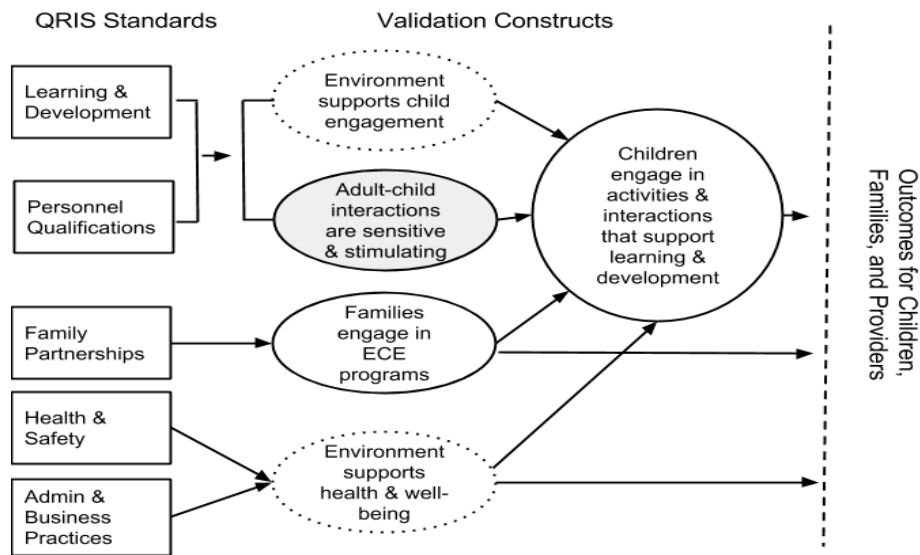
QRIS Standards

Validation Constructs

Learning & Development

Personnel Qualifications

Environment supports child engagement

Adult-child interactions are sensitive & stimulating

Children engage in activities & interactions that support learning & development

Family Partnerships

Families engage in ECE programs

Health & Safety

Admin & Business Practices

Environment supports health & well-being

Outcomes for Children, Families, and Providers